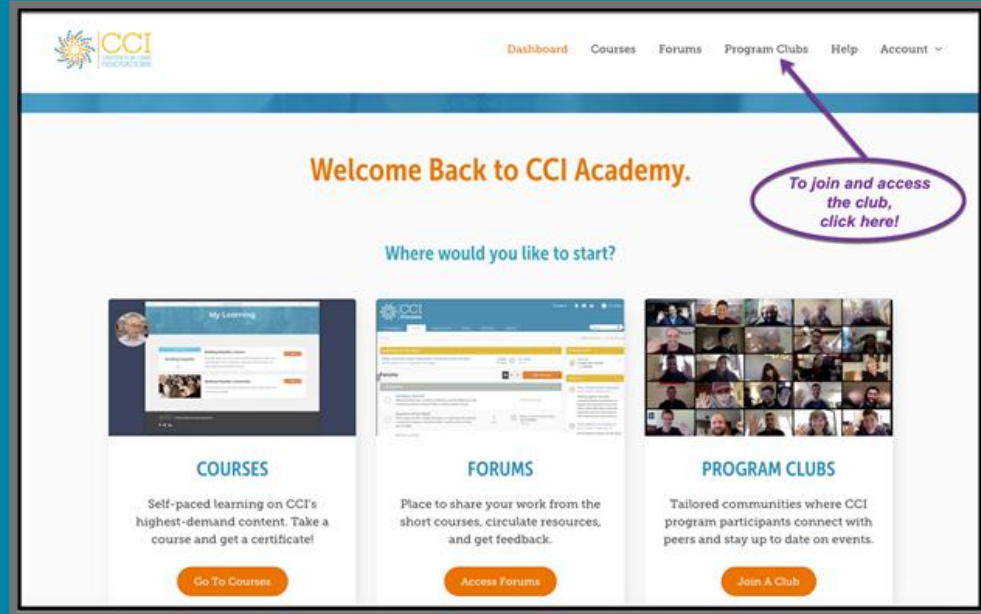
CCI

Dashboard Courses Forums Program Clubs Help Account

Welcome Back to CCI Academy.

To join and access the club, click here!

Where would you like to start?

My Learning

CCI

COURSES

Self-paced learning on CCI's highest-demand content. Take a course and get a certificate!

Go To Courses

FORUMS

Place to share your work from the short courses, circulate resources, and get feedback.

Access Forums

PROGRAM CLUBS

Tailored communities where CCI program participants connect with peers and stay up to date on events.

Join A Club